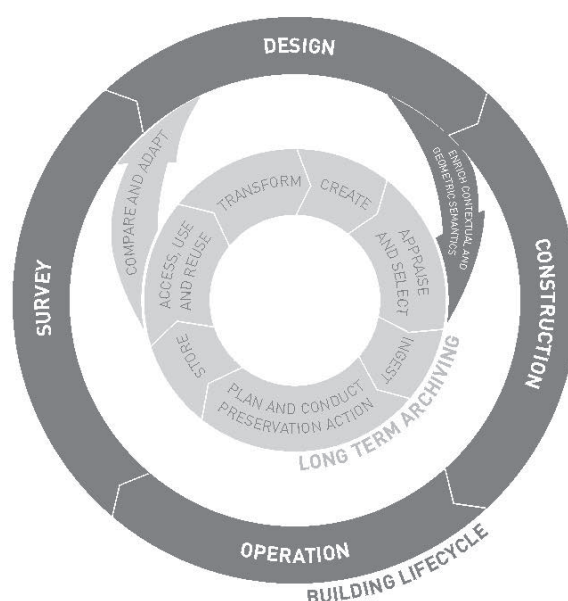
DESIGN

CONSTRUCTION

OPERATION

SURVEY

BUILDING LIFECYCLE

COMPARE AND ADAPT

ENRICH CONTEXTUAL AND GEOMETRIC SEMANTICS

TRANSFORM

CREATE

APPRAISE AND SELECT

INGEST

PLAN AND CONDUCT PRESERVATION ACTION

STORE

ACCESS, USE AND REUSE

LONG TERM ARCHIVING